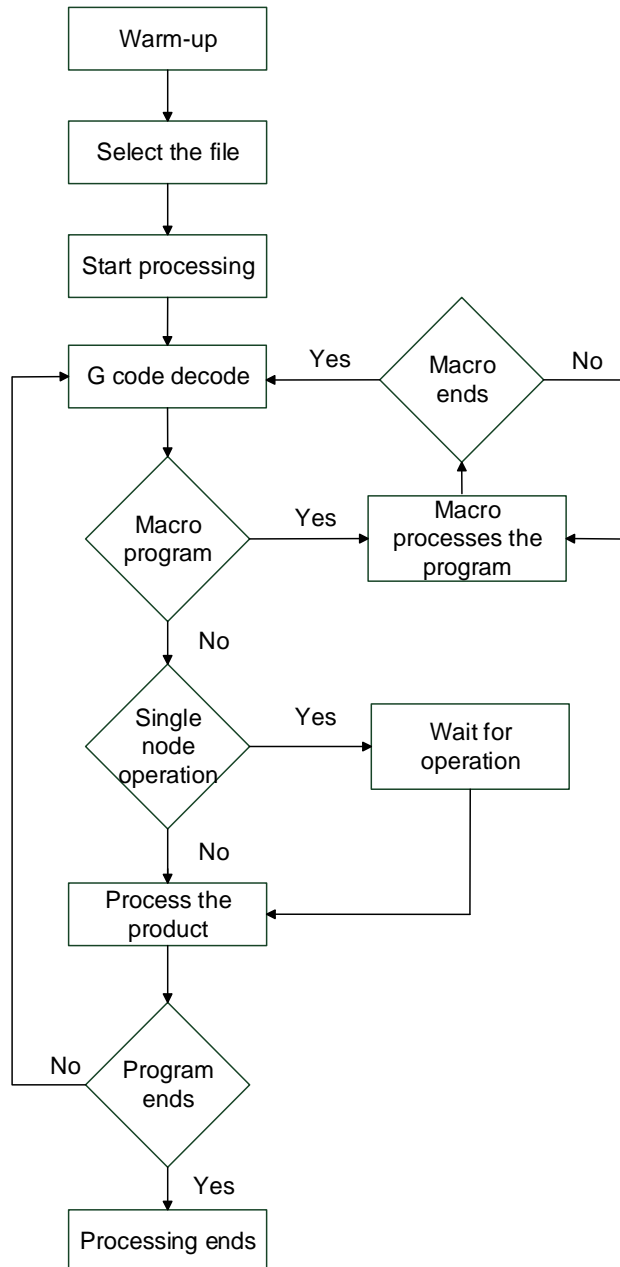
Warm-up

Select the file

Start processing

Yes

Macro ends

No

G code decode

Macro program

Yes

Macro processes the program

No

Single node operation

Yes

Wait for operation

No

Process the product

No

Program ends

Yes

Processing ends